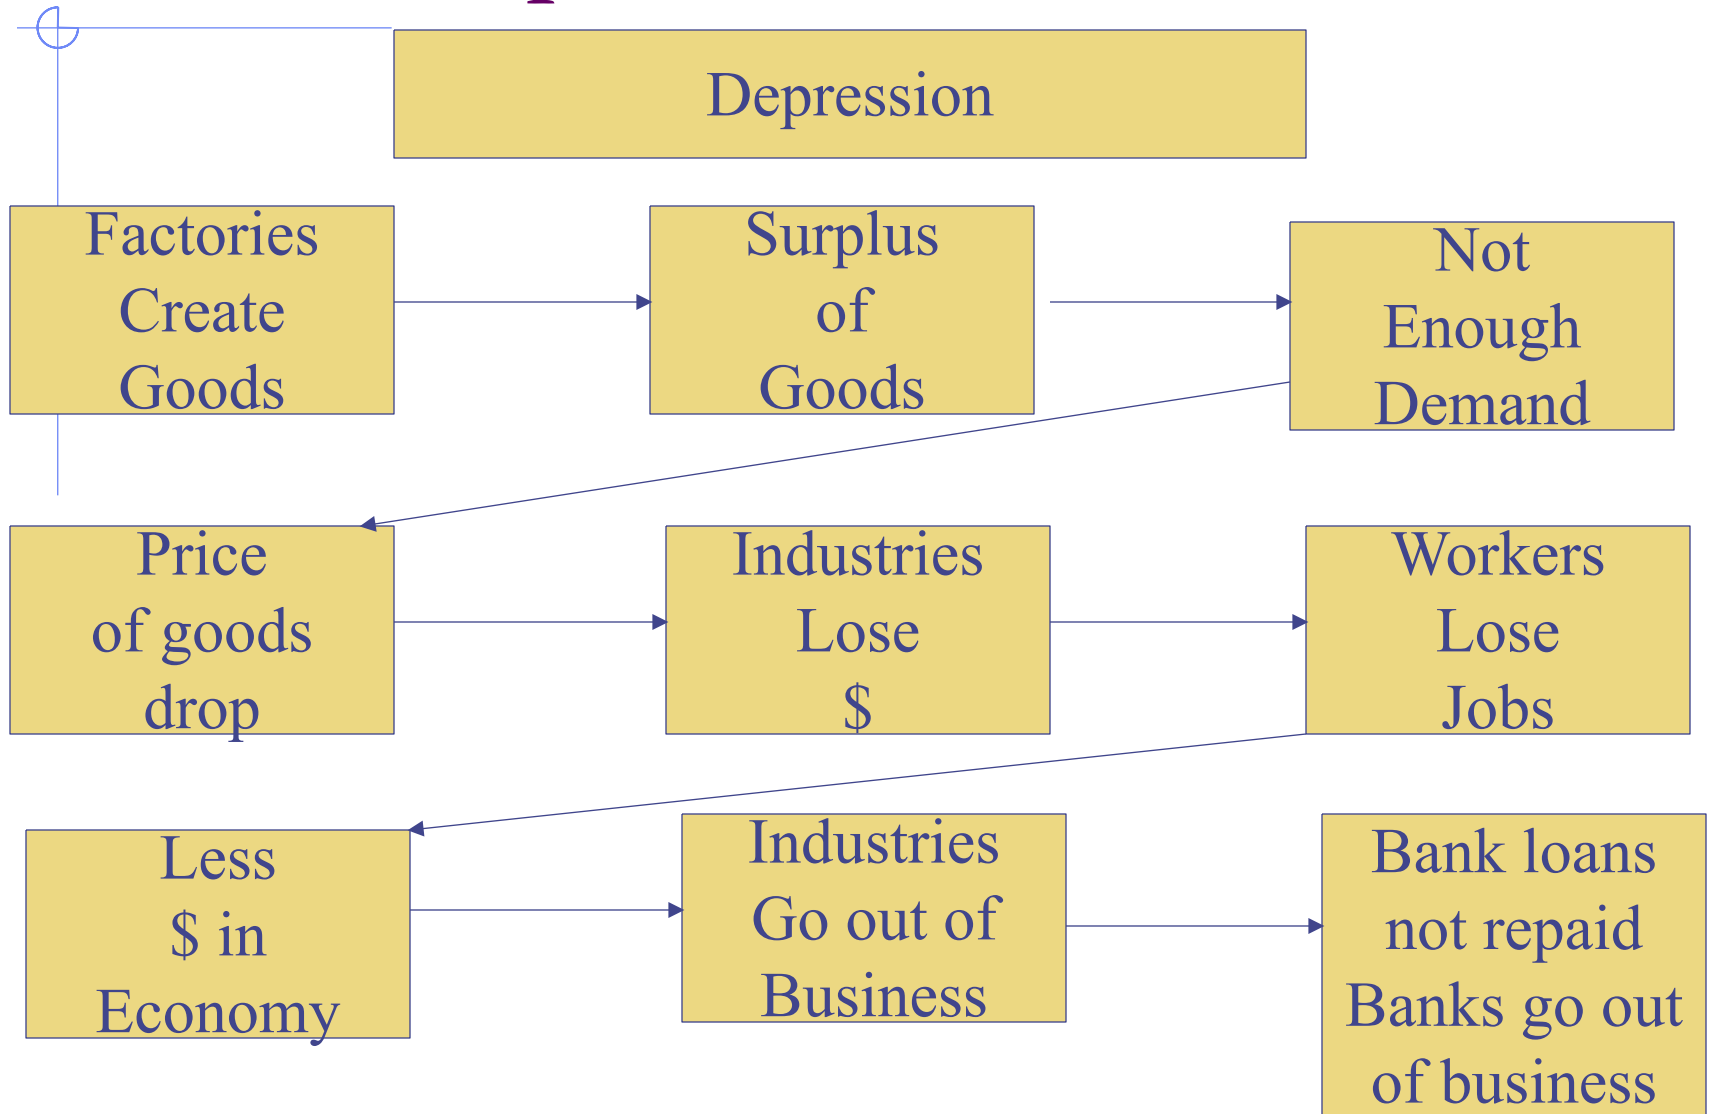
Depression

Factories Create Goods

Surplus of Goods

Not Enough Demand

Price of goods drop

Industries Lose $

Workers Lose Jobs

Less $ in Economy

Industries Go out of Business

Bank loans not repaid Banks go out of business